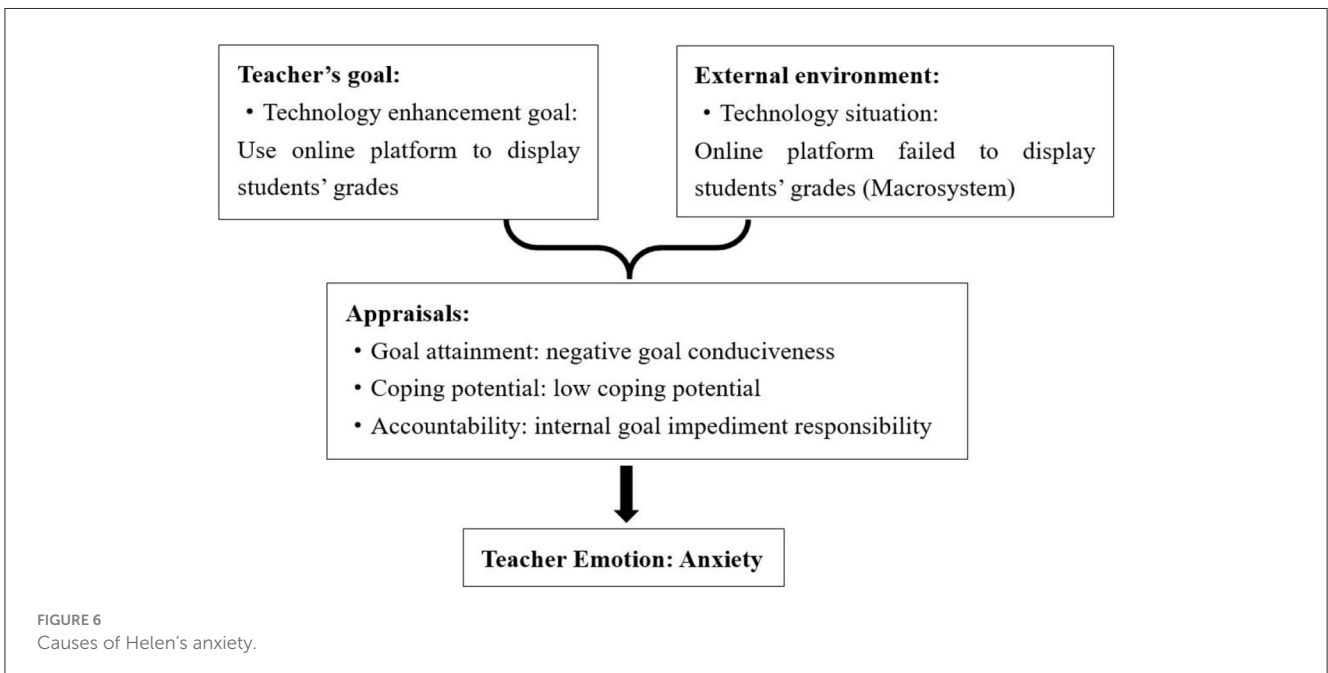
**Teacher's goal:**
• Technology enhancement goal: Use online platform to display students' grades

**External environment:**
• Technology situation: Online platform failed to display students' grades (Macrosystem)

**Appraisals:**
• Goal attainment: negative goal conduciveness
• Coping potential: low coping potential
• Accountability: internal goal impediment responsibility

**Teacher Emotion: Anxiety**

FIGURE 6
Causes of Helen's anxiety.